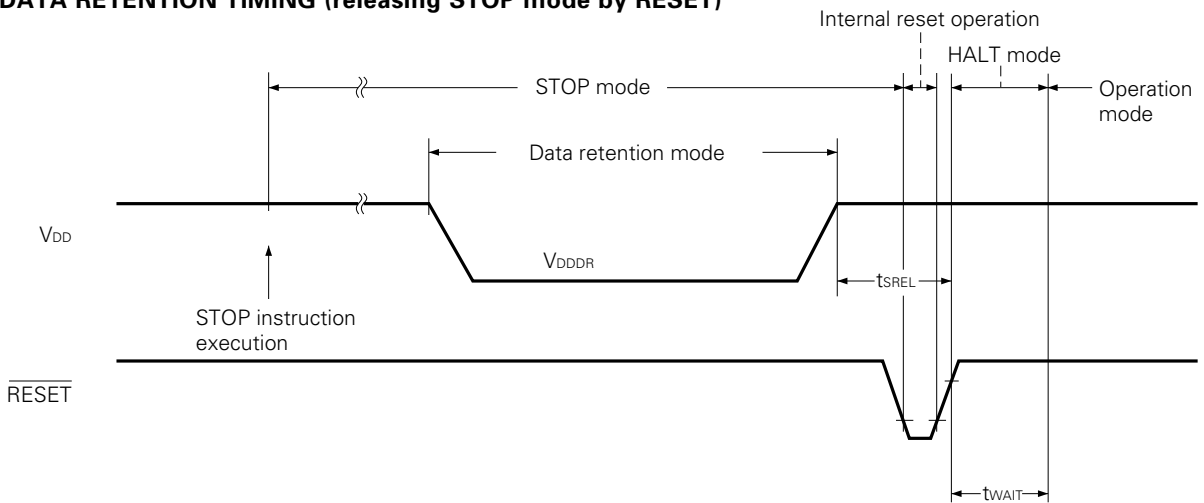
DATA RETENTION TIMING (releasing STOP mode by RESET)

Internal reset operation

HALT mode

STOP mode

Operation mode

Data retention mode

$V_{DD}$

$V_{DDDR}$

$t_{SREL}$

STOP instruction execution

$\overline{RESET}$

$t_{WAIT}$